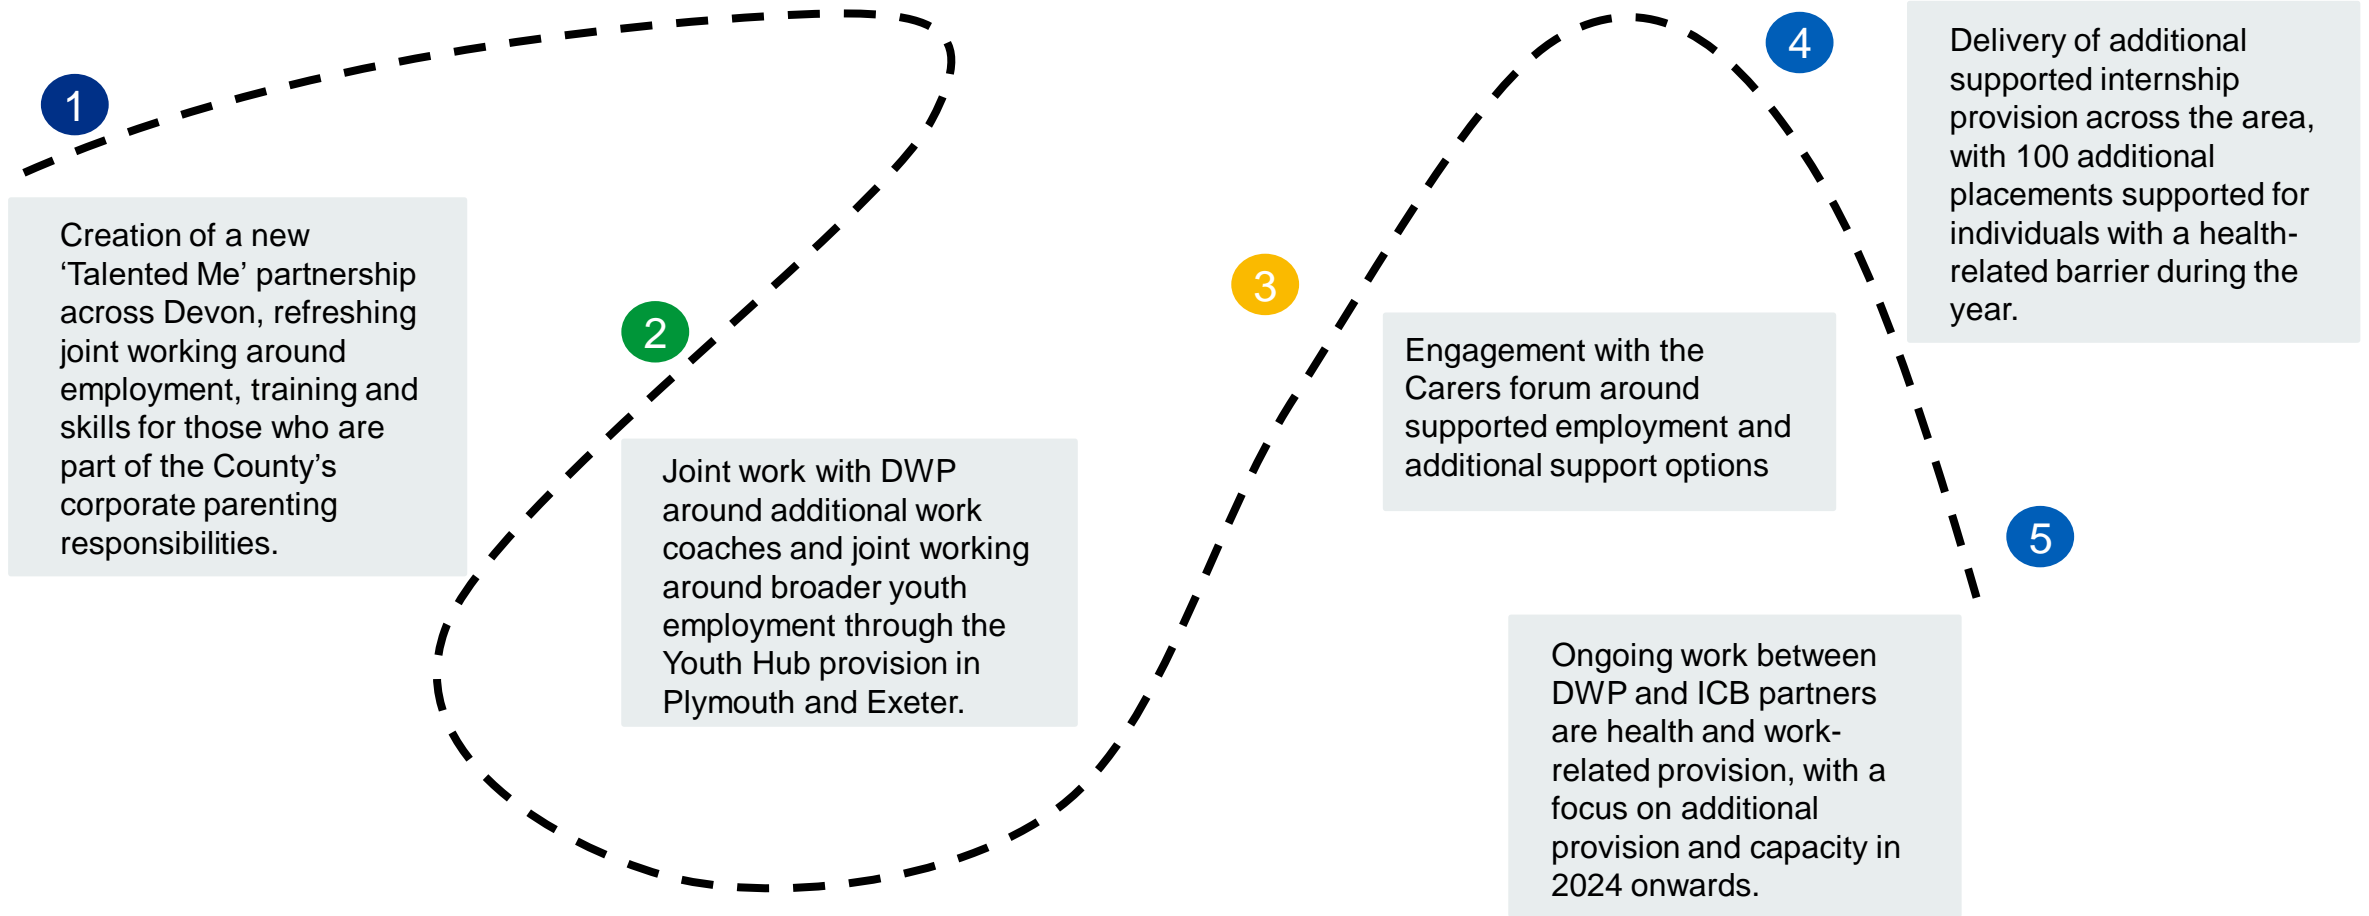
1

Creation of a new 'Talented Me' partnership across Devon, refreshing joint working around employment, training and skills for those who are part of the County's corporate parenting responsibilities.

2

Joint work with DWP around additional work coaches and joint working around broader youth employment through the Youth Hub provision in Plymouth and Exeter.

3

Engagement with the Carers forum around supported employment and additional support options

4

Delivery of additional supported internship provision across the area, with 100 additional placements supported for individuals with a health-related barrier during the year.

5

Ongoing work between DWP and ICB partners are health and work-related provision, with a focus on additional provision and capacity in 2024 onwards.